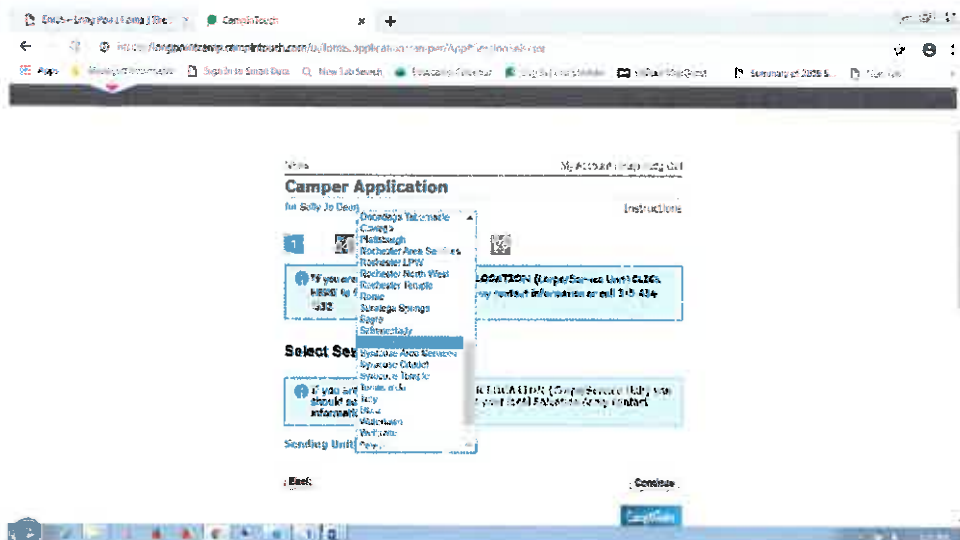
CampInTouch

Apps

Sign in to Smart Data

New Tab Search

Camper Application

Instructions

1

Onondaga Tabernacle
Oswego
Plattsburgh
Rochester Area Services
Rochester LPW
Rochester North West
Rochester Temple
Rome
Saratoga Springs
Sayre
Schenectady
Syracuse Area Services
Syracuse Citadel
Syracuse Temple
Troy
Utica
Watertown
Wellsville

If you are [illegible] LOCATION (Large/Service Unit) CLICK HERE to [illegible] contact information or call 315 434 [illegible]

Select Se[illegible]

If you are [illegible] LOCATION (Corps/Service Unit) you should se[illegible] your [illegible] Salvation Army contact information

Sending Unit

Back

Continue